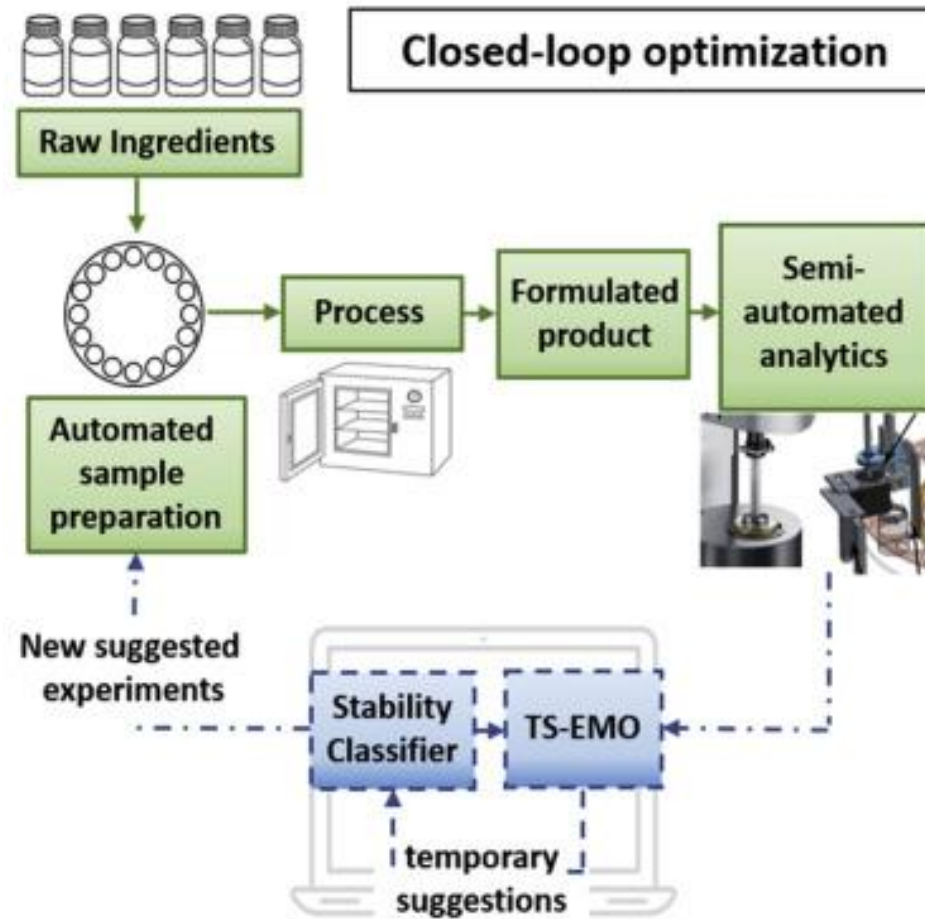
Closed-loop optimization

Raw Ingredients

Process

Formulated product

Semi-automated analytics

Automated sample preparation

New suggested experiments

Stability Classifier

TS-EMO

temporary suggestions